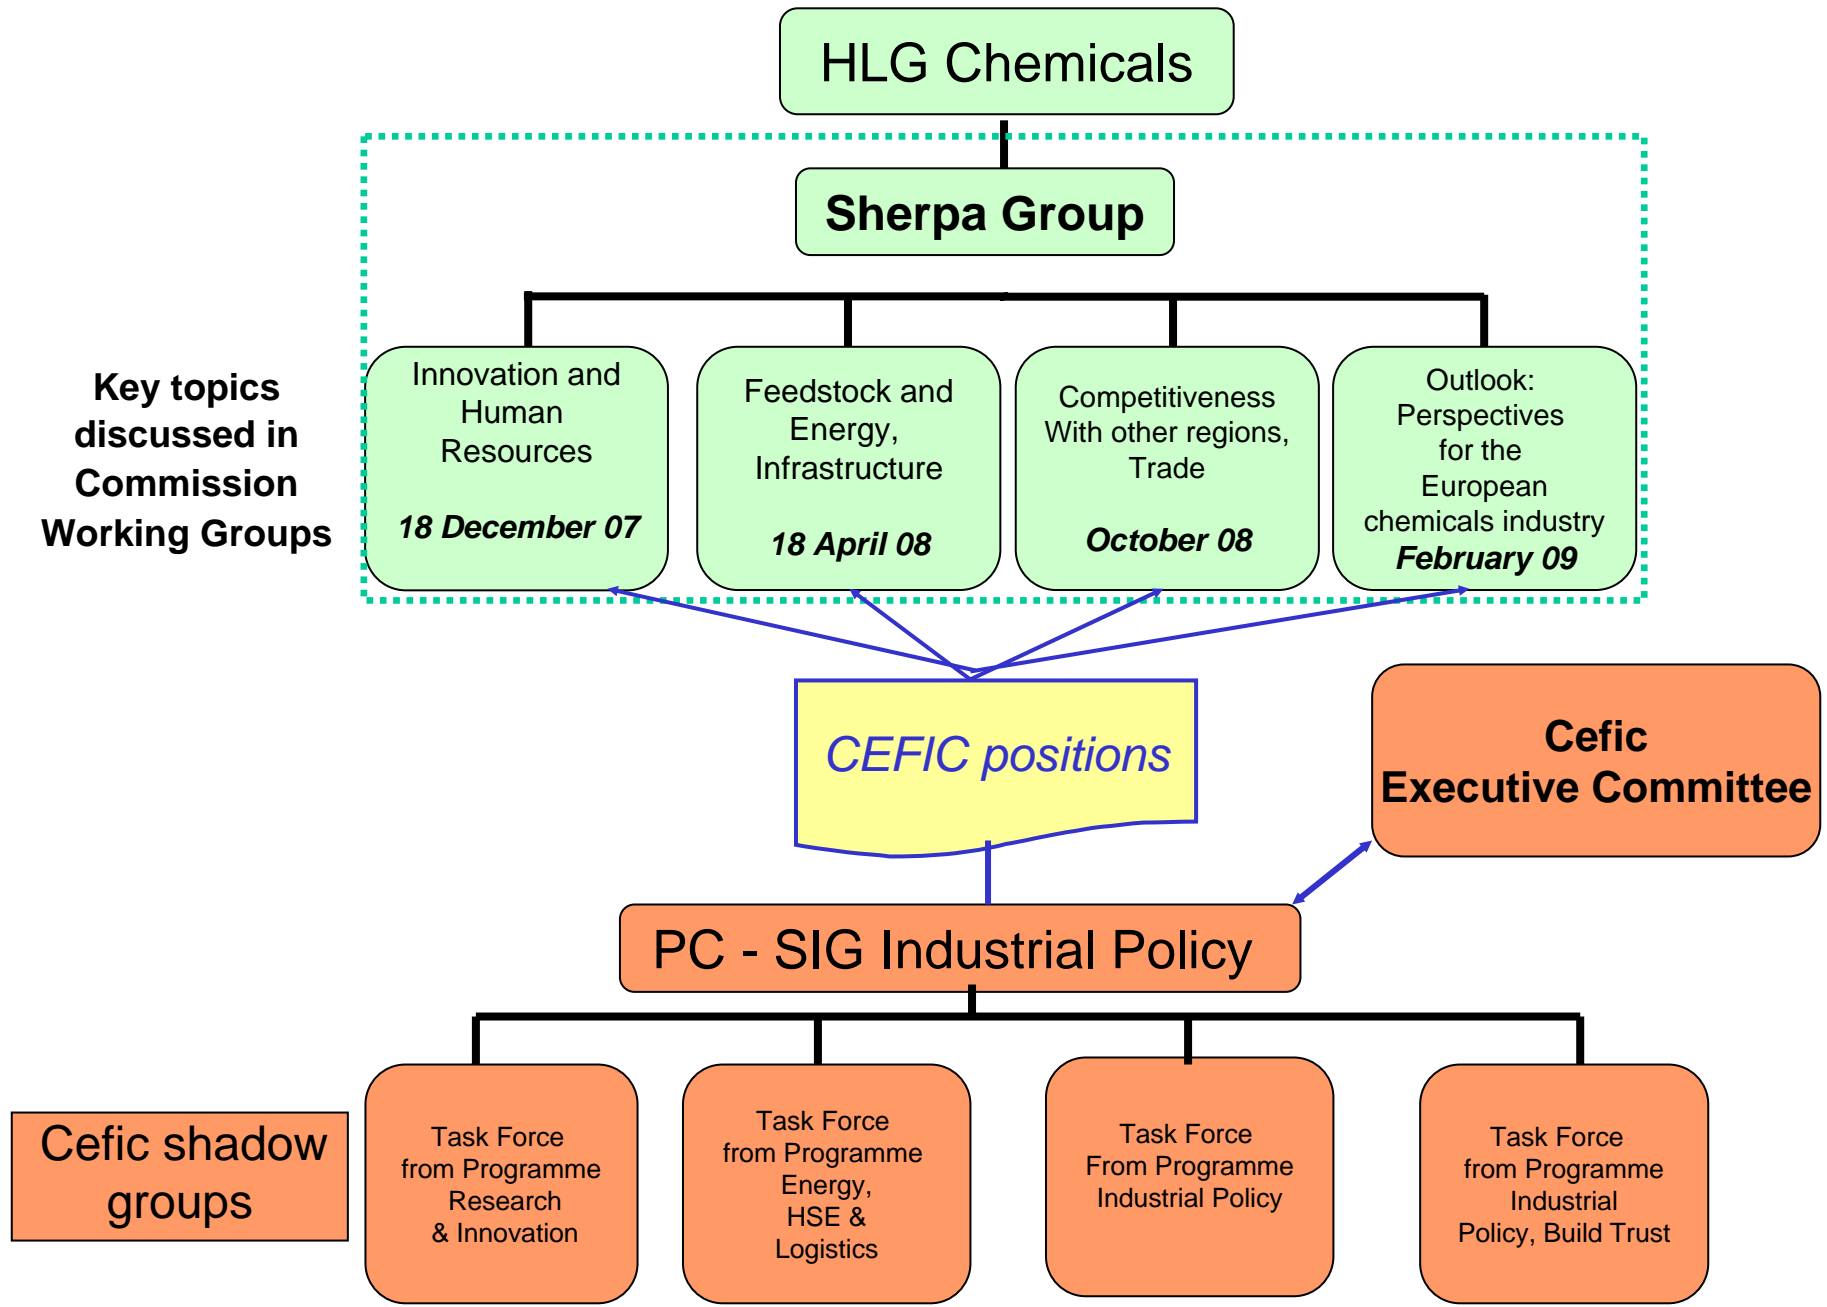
HLG Chemicals

Sherpa Group

Key topics discussed in Commission Working Groups

Innovation and Human Resources
18 December 07

Feedstock and Energy, Infrastructure
18 April 08

Competitiveness With other regions, Trade
October 08

Outlook: Perspectives for the European chemicals industry
February 09

CEFIC positions

Cefic Executive Committee

PC - SIG Industrial Policy

Cefic shadow groups

Task Force from Programme Research & Innovation

Task Force from Programme Energy, HSE & Logistics

Task Force From Programme Industrial Policy

Task Force from Programme Industrial Policy, Build Trust